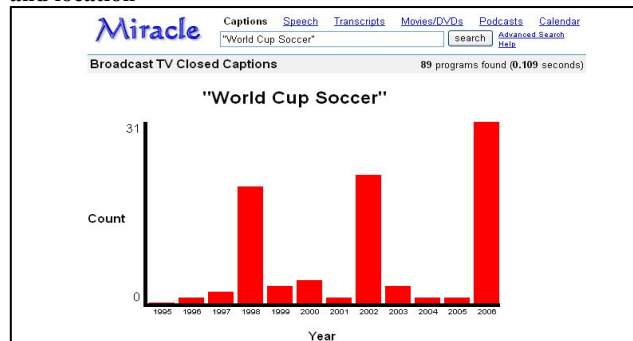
and location

Miracle

Captions Speech Transcripts Movies/DVDs Podcasts Calendar

"World Cup Soccer" search Advanced Search Help

Broadcast TV Closed Captions

89 programs found (0.109 seconds)

"World Cup Soccer"

31

Count

0

1995 1996 1997 1998 1999 2000 2001 2002 2003 2004 2005 2006

Year